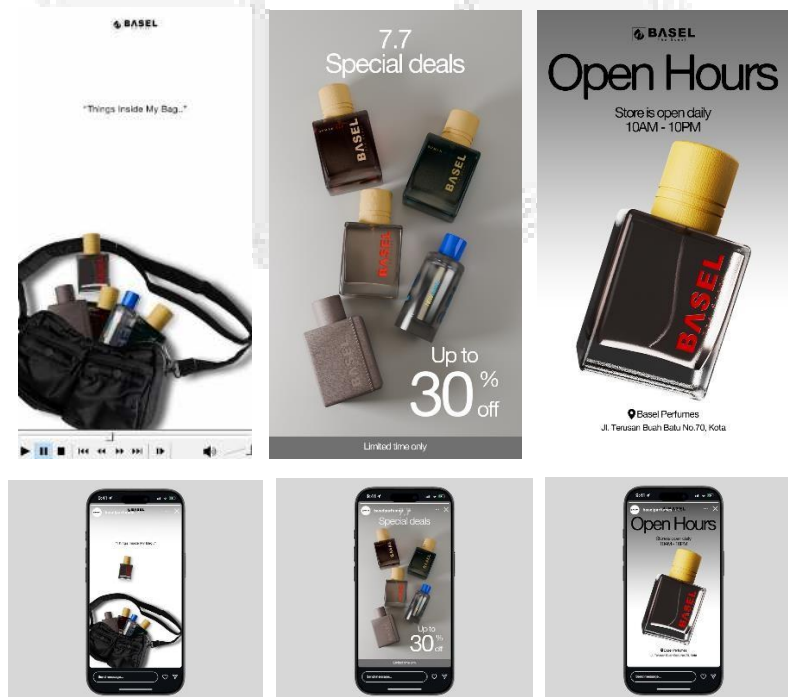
BASEL

"Things Inside My Bag.."

7.7
Special deals

BASEL

BASEL

BASEL

Up to
30 % off

Limited time only

BASEL

Open Hours

Store is open daily
10AM - 10PM

BASEL

Basel Perfumes
Jl. Terusan Buah Batu No.70, Kota

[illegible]

Special deals

Up to
30 % off

Open Hours